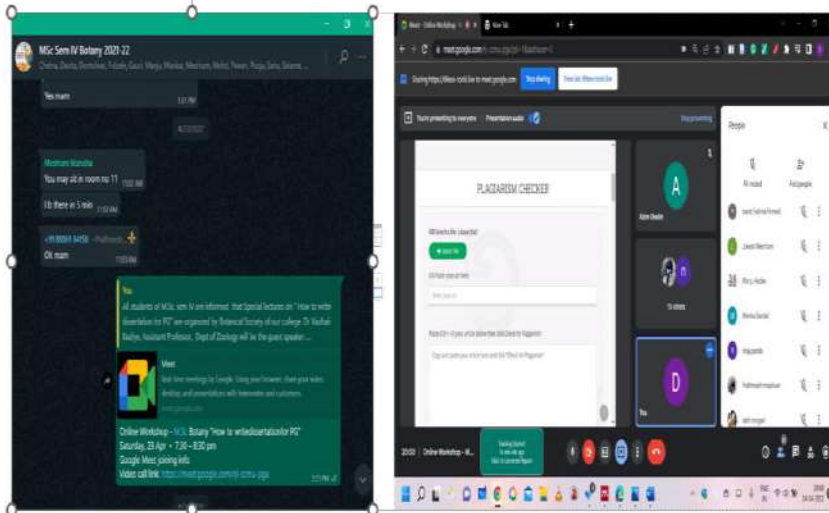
MSc Sem IV Botany 2021-22

Chetna, Devika, Dnyneshwar, Fulzele, Gauri, Megha, Mankar, Meshram, Mohd, Pawar, Pooja, Sahu, Salame, ...

Yes mam

Meshram Nandita
You may sit in room no 11

I b there in 5 min

Ok mam

You
All students of M.Sc. sem IV are informed that Special lectures on "How to write dissertation for PG" are organised by Botanical Society of our college. Dr Vaishali Badge, Assistant Professor, Dept of Zoology will be the guest speaker ...

Meet
Real-time meetings by Google. Using your browser, share your video, desktop, and presentations with teammates and customers.

Online Workshop - M.Sc. Botany "How to writedissertation for PG"
Saturday, 23 Apr · 7:30 – 8:30 pm
Google Meet joining info
Video call link: https://meet.google.com/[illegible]

Meet - Online Workshop - M.Sc. | New Tab

meet.google.com/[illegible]

Stop sharing

You're presenting to everyone

Presentation audio

Stop presenting

PLAGIARISM CHECKER

Select file

People

You

20:03 | Online Workshop - M...